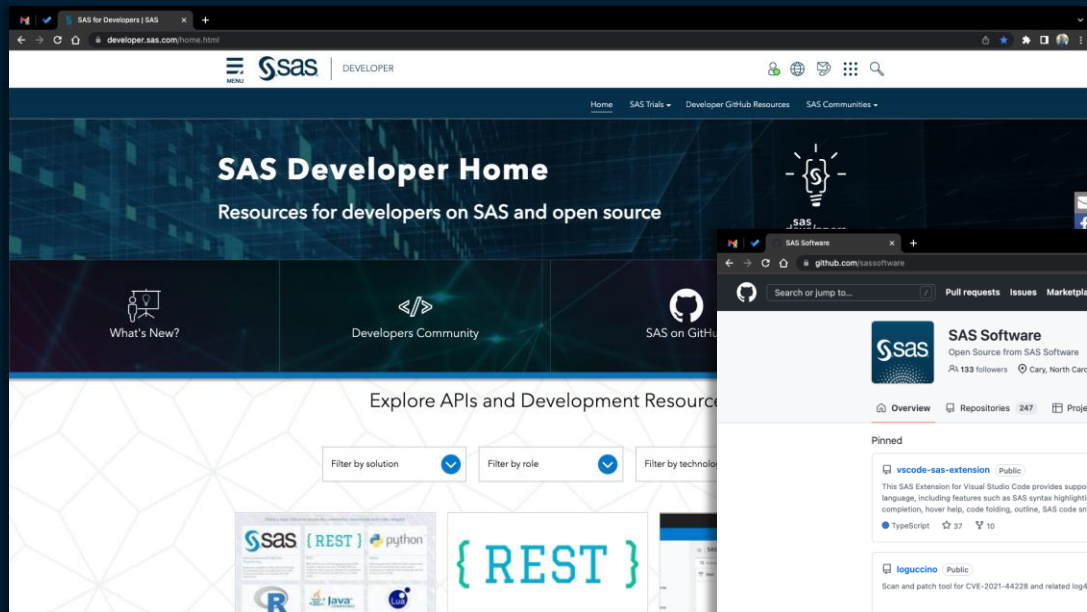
SAS for Developers | SAS
developer.sas.com/home.html

MENU
sas
DEVELOPER

Home
SAS Trials
Developer GitHub Resources
SAS Communities

SAS Developer Home
Resources for developers on SAS and open source

sas developer

What's New?
Developers Community
SAS on GitHu

Explore APIs and Development Resource

Filter by solution
Filter by role
Filter by technolo

sas
{REST}
python
R
Java
Lua

{ REST }

SAS Software
github.com/sassoftware

Search or jump to...
/
Pull requests
Issues
Marketpla

sas
SAS Software
Open Source from SAS Software
133 followers
Cary, North Car

Overview
Repositories 247
Proje

Pinned

vscode-sas-extension
Public
This SAS Extension for Visual Studio Code provides suppo language, including features such as SAS syntax highlighti completion, hover help, code folding, outline, SAS code sn
TypeScript
37
10

loguccino
Public
Scan and patch tool for CVE-2021-44228 and related log4